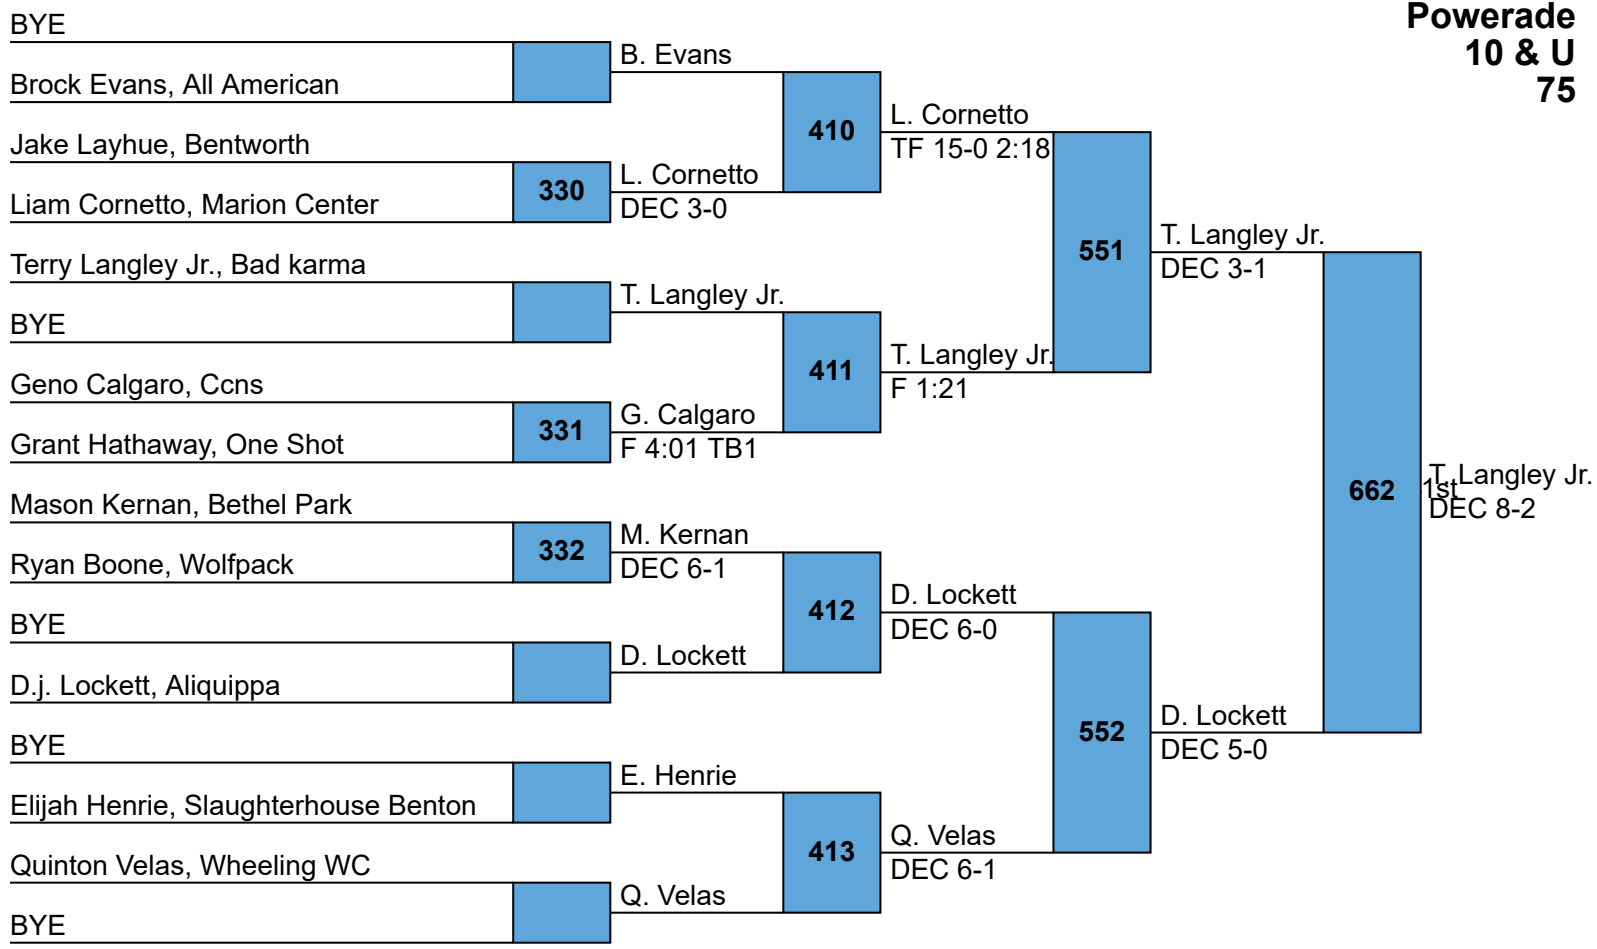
Powerade
10 & U
75

BYE
Brock Evans, All American
Jake Layhue, Bentworth
Liam Cornetto, Marion Center
Terry Langley Jr., Bad karma
BYE
Geno Calgaro, Ccns
Grant Hathaway, One Shot
Mason Kernan, Bethel Park
Ryan Boone, Wolfpack
BYE
D.j. Lockett, Aliquippa
BYE
Elijah Henrie, Slaughterhouse Benton
Quinton Velas, Wheeling WC
BYE

330
331
332

B. Evans
L. Cornetto
DEC 3-0
T. Langley Jr.
G. Calgaro
F 4:01 TB1
M. Kernan
DEC 6-1
D. Lockett
E. Henrie
Q. Velas

410
411
412
413

L. Cornetto
TF 15-0 2:18
T. Langley Jr.
F 1:21
D. Lockett
DEC 6-0
Q. Velas
DEC 6-1

551
552

T. Langley Jr.
DEC 3-1
D. Lockett
DEC 5-0

662

1st
T. Langley Jr.
DEC 8-2